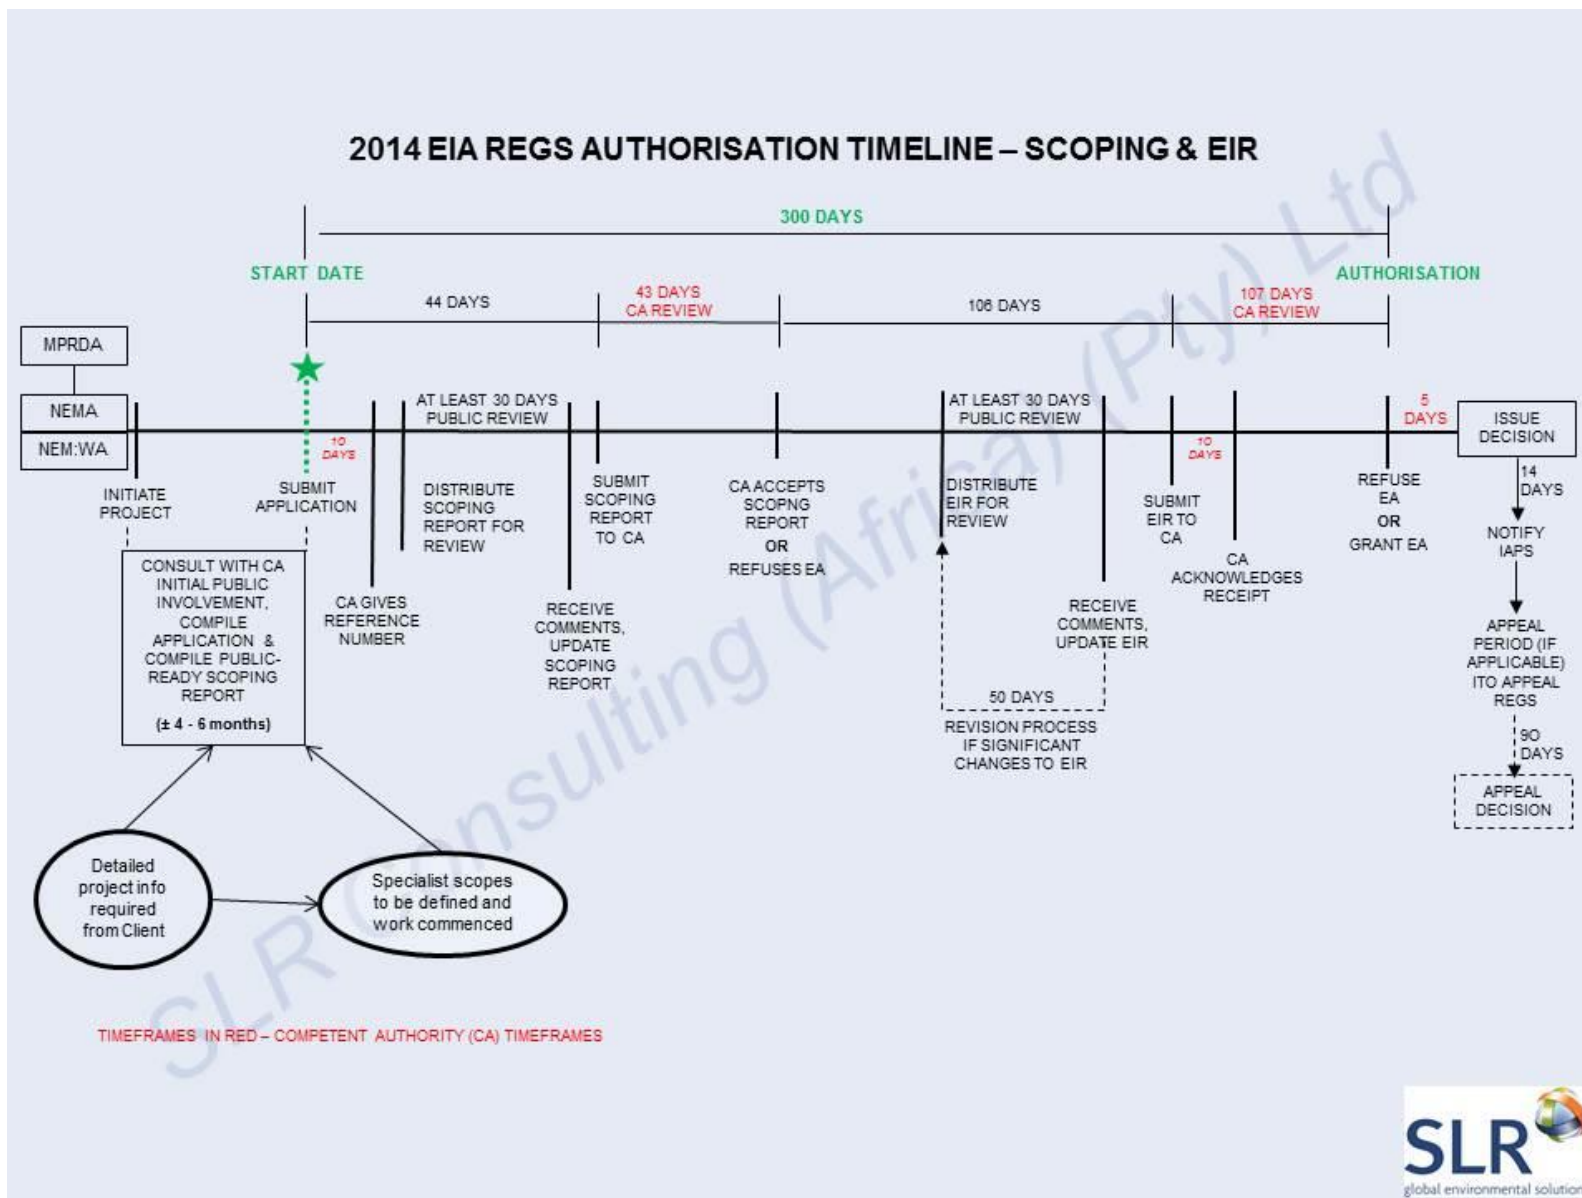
2014 EIA REGS AUTHORISATION TIMELINE – SCOPING & EIR

300 DAYS

START DATE

AUTHORISATION

44 DAYS

43 DAYS CA REVIEW

106 DAYS

107 DAYS CA REVIEW

MPRDA

NEMA

NEM:WA

AT LEAST 30 DAYS PUBLIC REVIEW

AT LEAST 30 DAYS PUBLIC REVIEW

5 DAYS

ISSUE DECISION

10 DAYS

10 DAYS

INITIATE PROJECT

SUBMIT APPLICATION

DISTRIBUTE SCOPING REPORT FOR REVIEW

SUBMIT SCOPING REPORT TO CA

CA ACCEPTS SCOPNG REPORT OR REFUSES EA

DISTRIBUTE EIR FOR REVIEW

SUBMIT EIR TO CA

REFUSE EA OR GRANT EA

14 DAYS

NOTIFY IAPS

CA ACKNOWLEDGES RECEIPT

CONSULT WITH CA INITIAL PUBLIC INVOLVEMENT, COMPILE APPLICATION & COMPILE PUBLIC-READY SCOPING REPORT

(± 4 - 6 months)

CA GIVES REFERENCE NUMBER

RECEIVE COMMENTS, UPDATE SCOPING REPORT

RECEIVE COMMENTS, UPDATE EIR

APPEAL PERIOD (IF APPLICABLE) ITO APPEAL REGS

50 DAYS

REVISION PROCESS IF SIGNIFICANT CHANGES TO EIR

90 DAYS

APPEAL DECISION

Detailed project info required from Client

Specialist scopes to be defined and work commenced

TIMEFRAMES IN RED – COMPETENT AUTHORITY (CA) TIMEFRAMES

SLR Consulting (Africa) (Pty) Ltd

SLR
global environmental solution